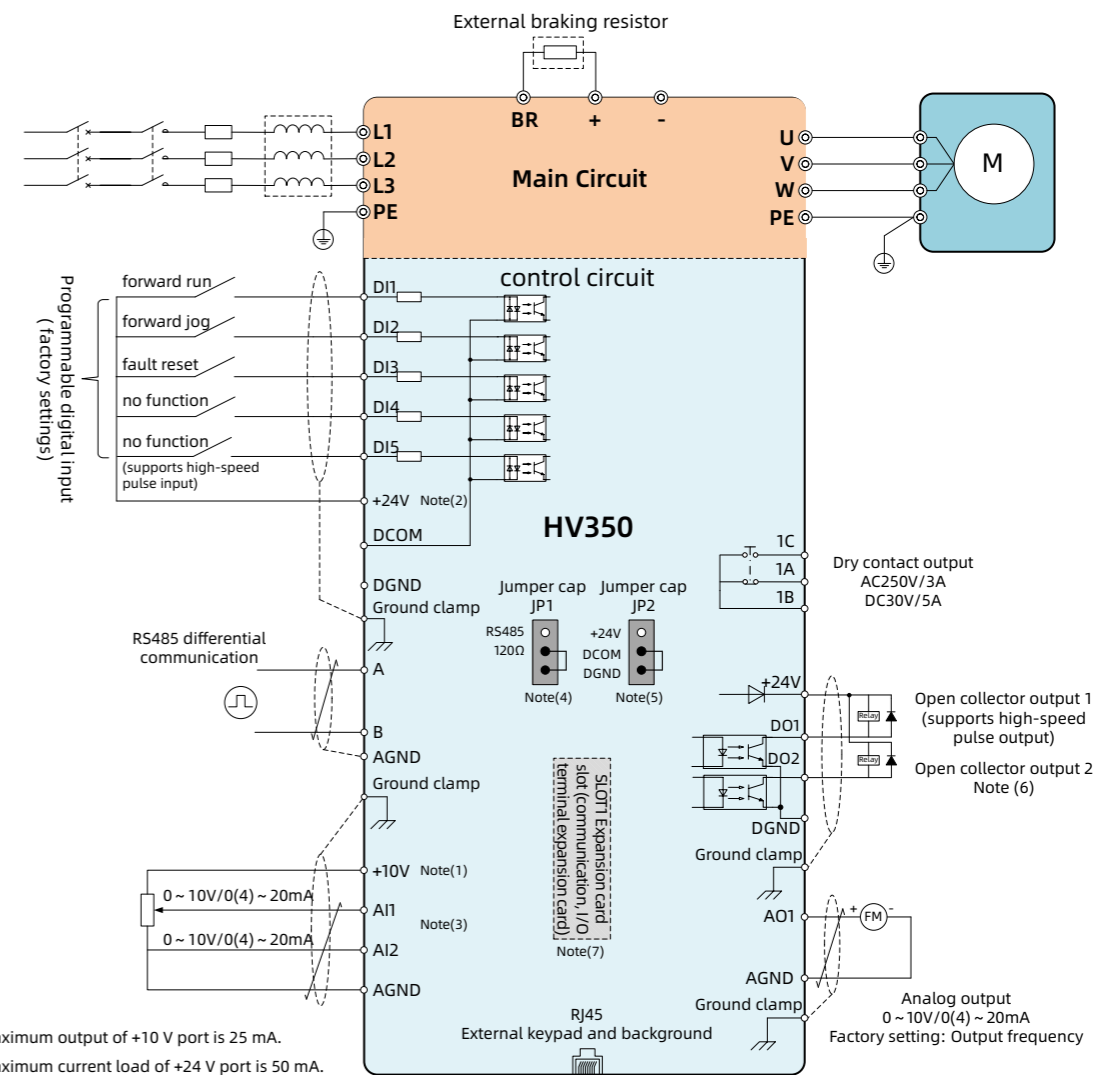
External braking resistor

BR + -

L1
L2
L3
PE

Main Circuit

U
V
W
PE

M

Programmable digital input
( factory settings)

control circuit

forward run
DI1
forward jog
DI2
fault reset
DI3
no function
DI4
no function
DI5
(supports high-speed pulse input)
+24V Note(2)
DCOM

HV350

1C
1A
1B
Dry contact output
AC250V/3A
DC30V/5A

DGND
Ground clamp

Jumper cap
JP1
RS485
120Ω
Note(4)

Jumper cap
JP2
+24V
DCOM
DGND
Note(5)

RS485 differential communication
A
B
AGND
Ground clamp

+24V
Relay
DO1
Relay
DO2
DGND
Ground clamp

Open collector output 1
(supports high-speed pulse output)
Open collector output 2
Note (6)

SLOT1 Expansion card slot (communication, I/O terminal expansion card)
Note(7)

+10V Note(1)
0 ~ 10V/0(4) ~ 20mA
AI1
Note(3)
0 ~ 10V/0(4) ~ 20mA
AI2
AGND

AO1
+ FM -
AGND
Ground clamp

Analog output
0 ~ 10V/0(4) ~ 20mA
Factory setting: Output frequency

RJ45
External keypad and background

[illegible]aximum output of +10 V port is 25 mA.
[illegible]aximum current load of +24 V port is 50 mA.